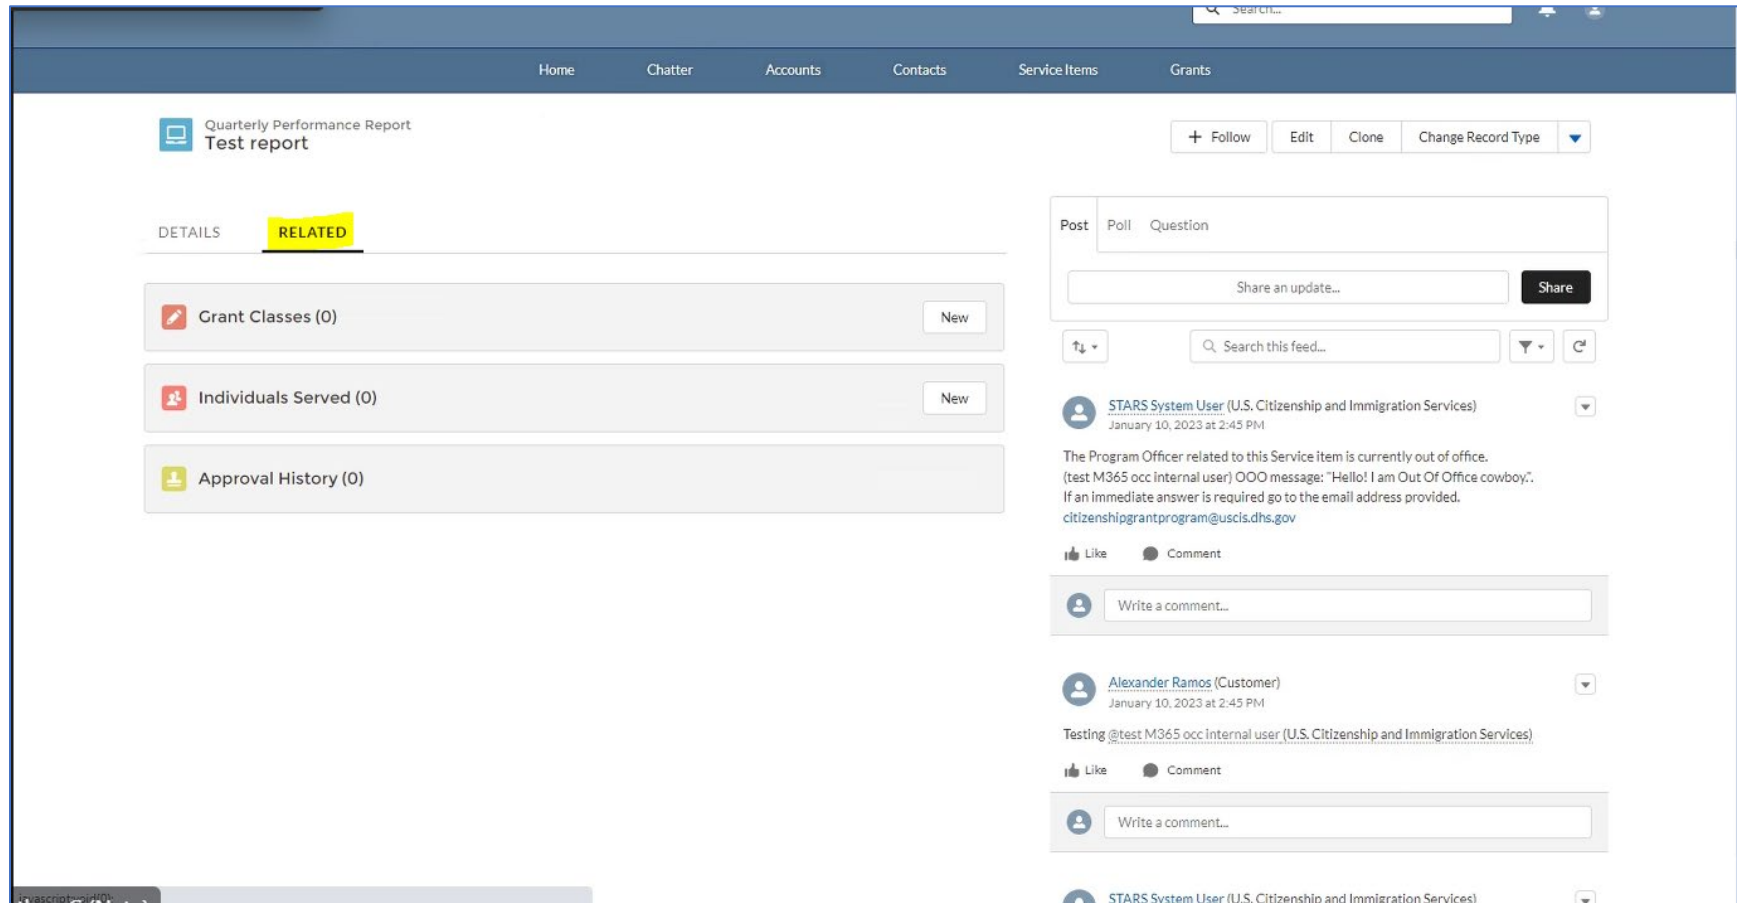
Search...

Home Chatter Accounts Contacts Service Items Grants

Quarterly Performance Report
Test report

Follow Edit Clone Change Record Type

DETAILS RELATED

Grant Classes (0) New

Individuals Served (0) New

Approval History (0)

Post Poll Question

Share an update... Share

Search this feed...

STARS System User (U.S. Citizenship and Immigration Services)
January 10, 2023 at 2:45 PM

The Program Officer related to this Service item is currently out of office. (test M365 occ internal user) OOO message: "Hello! I am Out Of Office cowboy.". If an immediate answer is required go to the email address provided. citizenshipgrantprogram@uscis.dhs.gov

Like Comment

Write a comment...

Alexander Ramos (Customer)
January 10, 2023 at 2:45 PM

Testing @test M365 occ internal user (U.S. Citizenship and Immigration Services)

Like Comment

Write a comment...

STARS System User (U.S. Citizenship and Immigration Services)

javascript:void(0);